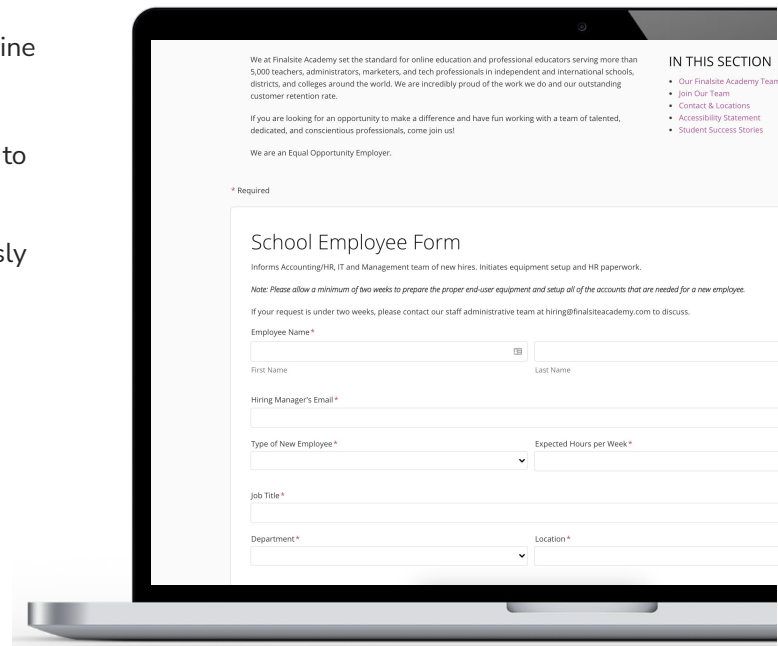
ine

to

sly

We at Finalsite Academy set the standard for online education and professional educators serving more than 5,000 teachers, administrators, marketers, and tech professionals in independent and international schools, districts, and colleges around the world. We are incredibly proud of the work we do and our outstanding customer retention rate.

If you are looking for an opportunity to make a difference and have fun working with a team of talented, dedicated, and conscientious professionals, come join us!

We are an Equal Opportunity Employer.

IN THIS SECTION
• Our Finalsite Academy Team
• Join Our Team
• Contact & Locations
• Accessibility Statement
• Student Success Stories

* Required

School Employee Form

Informs Accounting/HR, IT and Management team of new hires. Initiates equipment setup and HR paperwork.

Note: Please allow a minimum of two weeks to prepare the proper end-user equipment and setup all of the accounts that are needed for a new employee.

If your request is under two weeks, please contact our staff administrative team at hiring@finalsiteacademy.com to discuss.

Employee Name*

First Name

Last Name

Hiring Manager's Email*

Type of New Employee*

Expected Hours per Week*

Job Title*

Department*

Location*